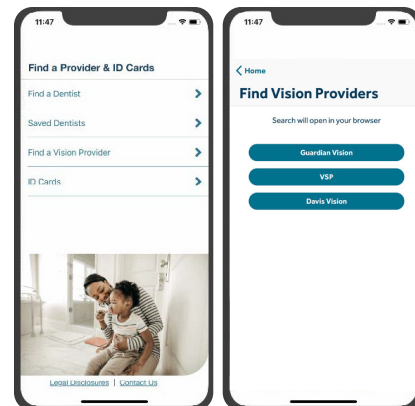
11:47

Find a Provider & ID Cards

Find a Dentist

Saved Dentists

Find a Vision Provider

ID Cards

Legal Disclosures | Contact Us

11:47

Home

Find Vision Providers

Search will open in your browser

Guardian Vision

VSP

Davis Vision